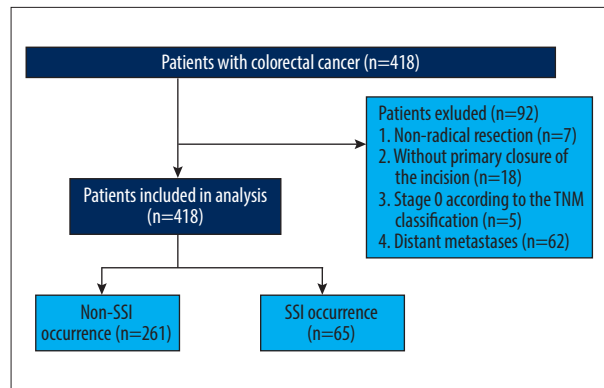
Patients with colorectal cancer (n=418)

Patients exluded (n=92)
1. Non-radical resection (n=7)
2. Without primary closure of the incision (n=18)
3. Stage 0 according to the TNM classification (n=5)
4. Distant metastases (n=62)

Patients included in analysis (n=418)

Non-SSI occurrence (n=261)

SSI occurrence (n=65)